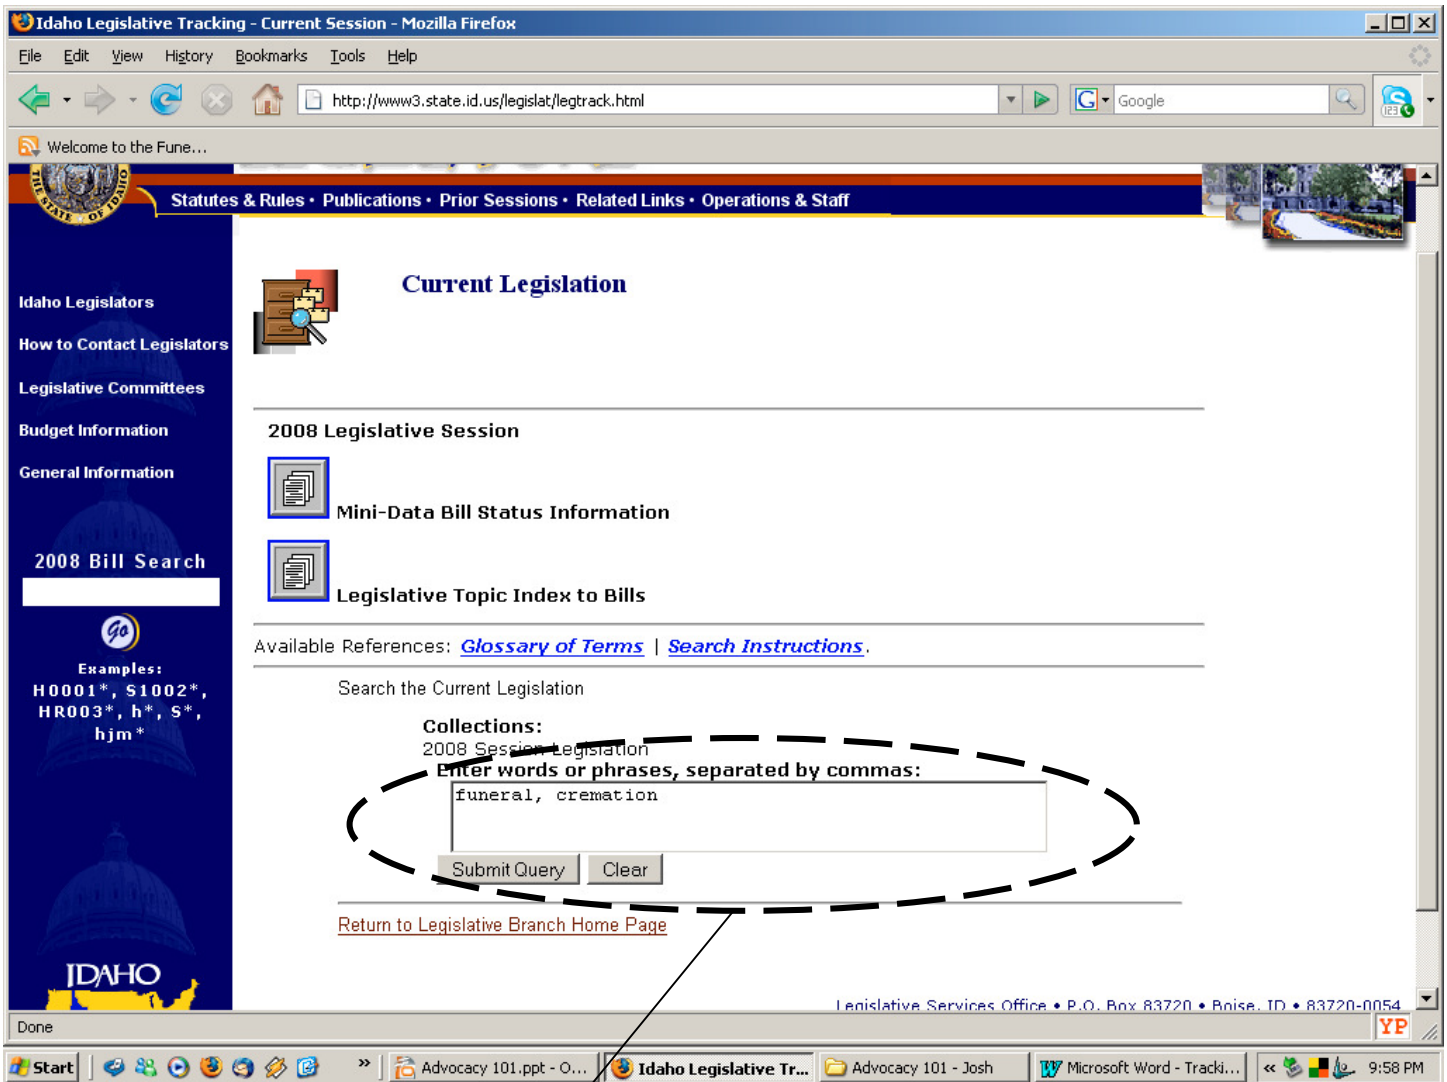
Idaho Legislative Tracking - Current Session - Mozilla Firefox

File Edit View History Bookmarks Tools Help

http://www3.state.id.us/legislat/legtrack.html

Google

Welcome to the Fune...

Statutes & Rules • Publications • Prior Sessions • Related Links • Operations & Staff

Idaho Legislators

How to Contact Legislators

Legislative Committees

Budget Information

General Information

2008 Bill Search

Go

Examples:
H0001*, S1002*, HR003*, h*, S*, hjm*

IDAHO

Current Legislation

2008 Legislative Session

Mini-Data Bill Status Information

Legislative Topic Index to Bills

Available References: Glossary of Terms | Search Instructions.

Search the Current Legislation

Collections:
2008 Session Legislation
Enter words or phrases, separated by commas:

funeral, cremation

Submit Query Clear

Return to Legislative Branch Home Page

Legislative Services Office • P.O. Box 83720 • Boise, ID • 83720-0054

Done

YP

Start

Advocacy 101.ppt - O...

Idaho Legislative Tr...

Advocacy 101 - Josh

Microsoft Word - Tracki...

9:58 PM